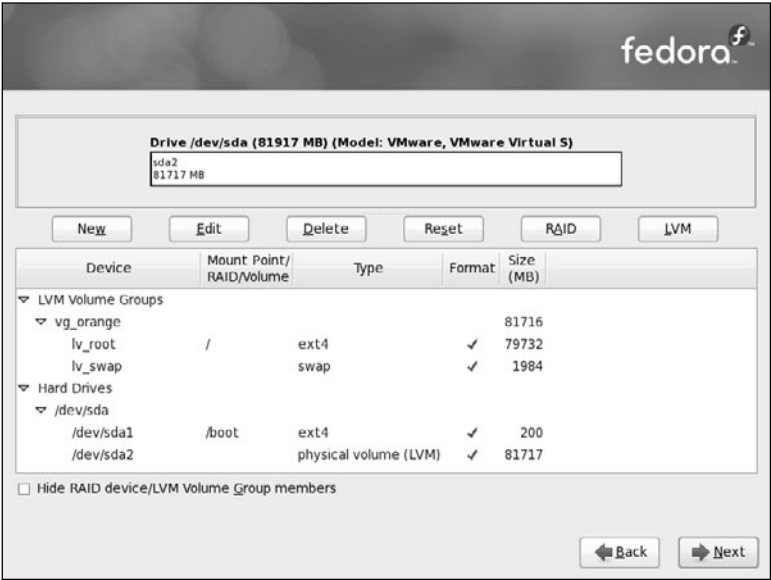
fedora

Drive /dev/sda (81917 MB) (Model: VMware, VMware Virtual S)

sda2
81717 MB

New | Edit | Delete | Reset | RAID | LVM

| Device | Mount Point/ RAID/Volume | Type | Format | Size (MB) |
|---|---|---|---|---|
| ▽ LVM Volume Groups | | | | |
| ▽ vg_orange | | | | 81716 |
| lv_root | / | ext4 | ✓ | 79732 |
| lv_swap | | swap | ✓ | 1984 |
| ▽ Hard Drives | | | | |
| ▽ /dev/sda | | | | |
| /dev/sda1 | /boot | ext4 | ✓ | 200 |
| /dev/sda2 | | physical volume (LVM) | ✓ | 81717 |

☐ Hide RAID device/LVM Volume Group members

Back | Next